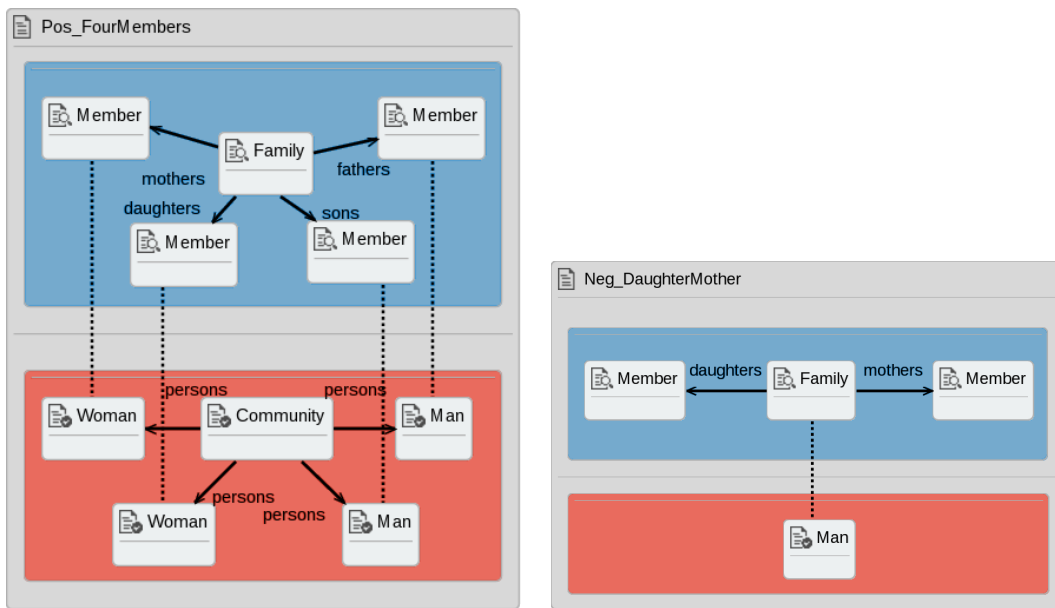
Pos_FourMembers

Member

Family

Member

mothers

fathers

daughters

sons

Member

Member

persons

persons

Woman

Community

Man

persons

persons

Woman

Man

Neg_DaughterMother

Member

daughters

Family

mothers

Member

Man